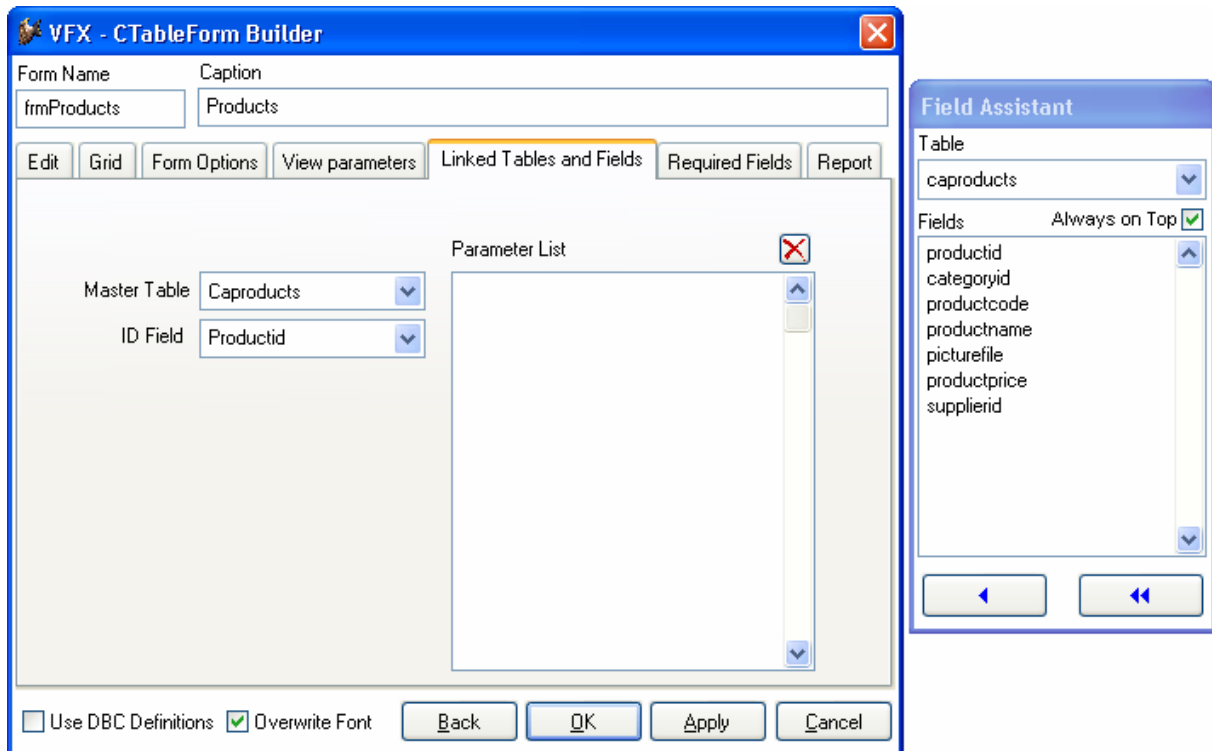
VFX - CTableForm Builder

Form Name
frmProducts

Caption
Products

Edit | Grid | Form Options | View parameters | Linked Tables and Fields | Required Fields | Report

Master Table
Caproducts

ID Field
Productid

Parameter List

Use DBC Definitions
Overwrite Font

Back
OK
Apply
Cancel

Field Assistant

Table
caproducts

Fields
Always on Top

productid
categoryid
productcode
productname
picturefile
productprice
supplierid